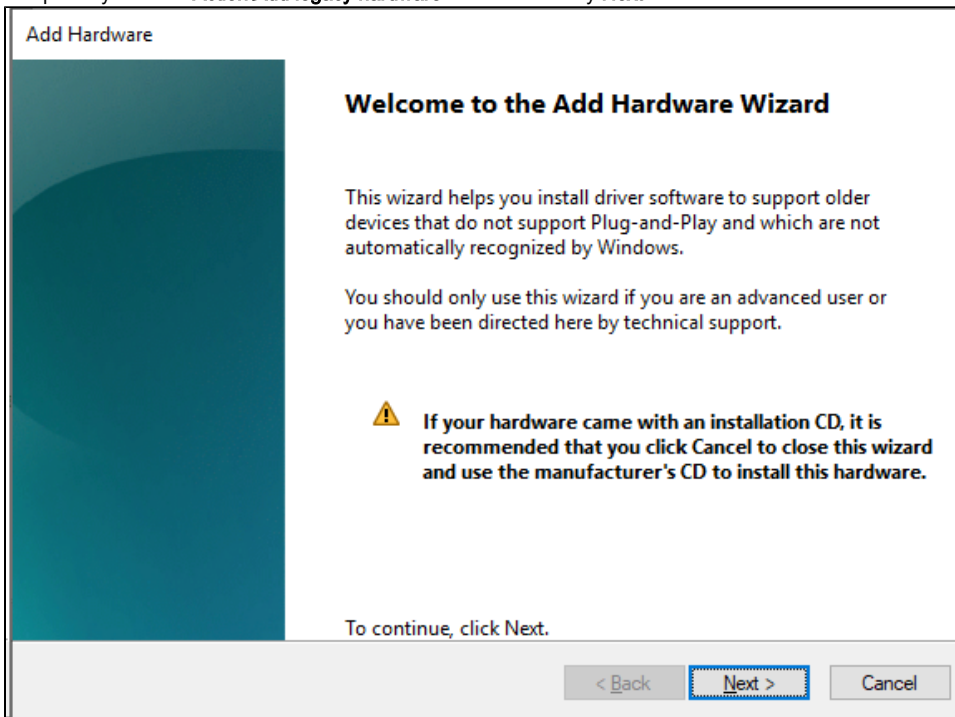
Add Hardware

Welcome to the Add Hardware Wizard

This wizard helps you install driver software to support older devices that do not support Plug-and-Play and which are not automatically recognized by Windows.

You should only use this wizard if you are an advanced user or you have been directed here by technical support.

If your hardware came with an installation CD, it is recommended that you click Cancel to close this wizard and use the manufacturer's CD to install this hardware.

To continue, click Next.

< Back Next > Cancel